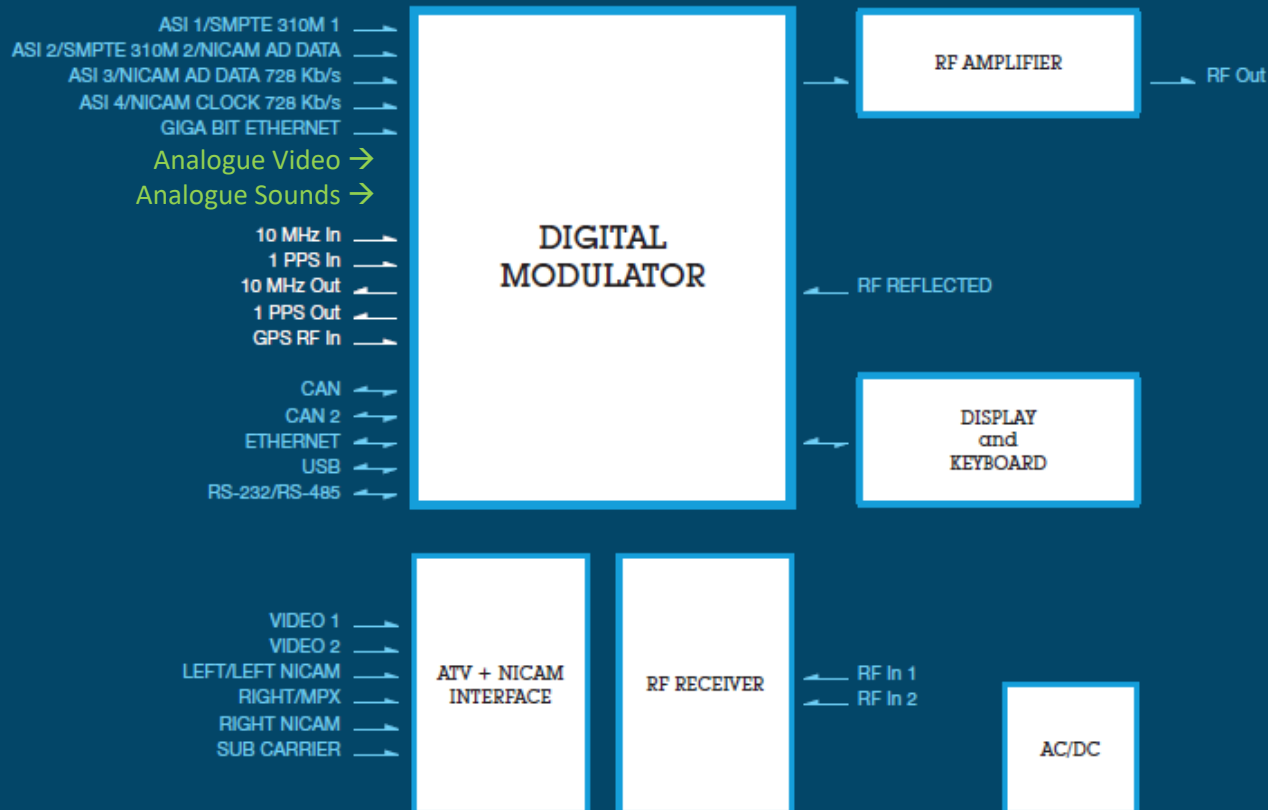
ASI 1/SMPTE 310M 1
ASI 2/SMPTE 310M 2/NICAM AD DATA
ASI 3/NICAM AD DATA 728 Kb/s
ASI 4/NICAM CLOCK 728 Kb/s
GIGA BIT ETHERNET
Analogue Video →
Analogue Sounds →
10 MHz In
1 PPS In
10 MHz Out
1 PPS Out
GPS RF In
CAN
CAN 2
ETHERNET
USB
RS-232/RS-485

DIGITAL MODULATOR

RF AMPLIFIER

RF Out

RF REFLECTED

DISPLAY and KEYBOARD

VIDEO 1
VIDEO 2
LEFT/LEFT NICAM
RIGHT/MPX
RIGHT NICAM
SUB CARRIER

ATV + NICAM INTERFACE

RF RECEIVER

RF In 1
RF In 2

AC/DC